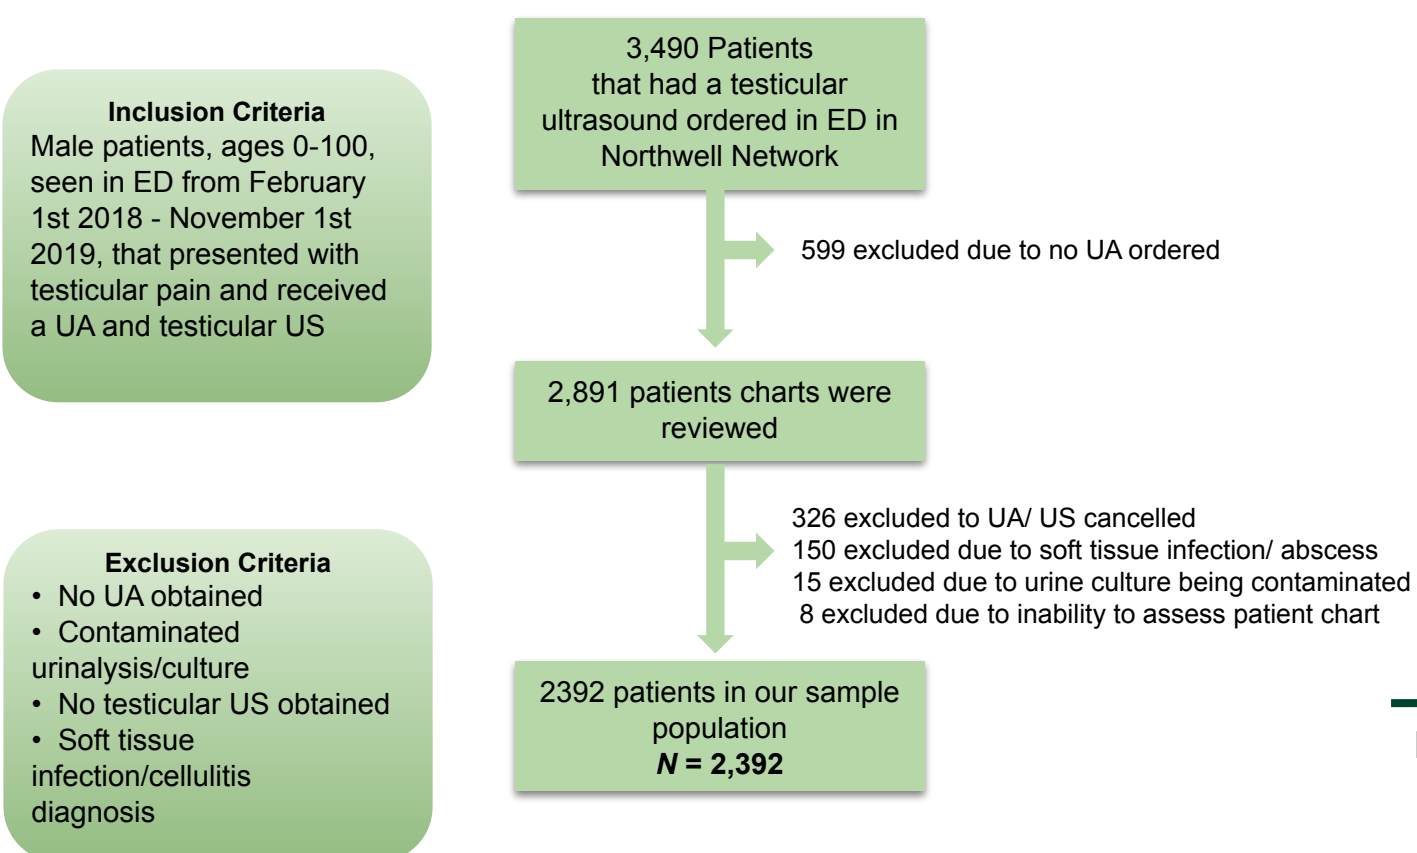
Inclusion Criteria
Male patients, ages 0-100, seen in ED from February 1st 2018 - November 1st 2019, that presented with testicular pain and received a UA and testicular US

3,490 Patients that had a testicular ultrasound ordered in ED in Northwell Network

599 excluded due to no UA ordered

2,891 patients charts were reviewed

326 excluded to UA/ US cancelled
150 excluded due to soft tissue infection/ abscess
15 excluded due to urine culture being contaminated
8 excluded due to inability to assess patient chart

Exclusion Criteria
• No UA obtained
• Contaminated urinalysis/culture
• No testicular US obtained
• Soft tissue infection/cellulitis diagnosis

2392 patients in our sample population
*N* = 2,392